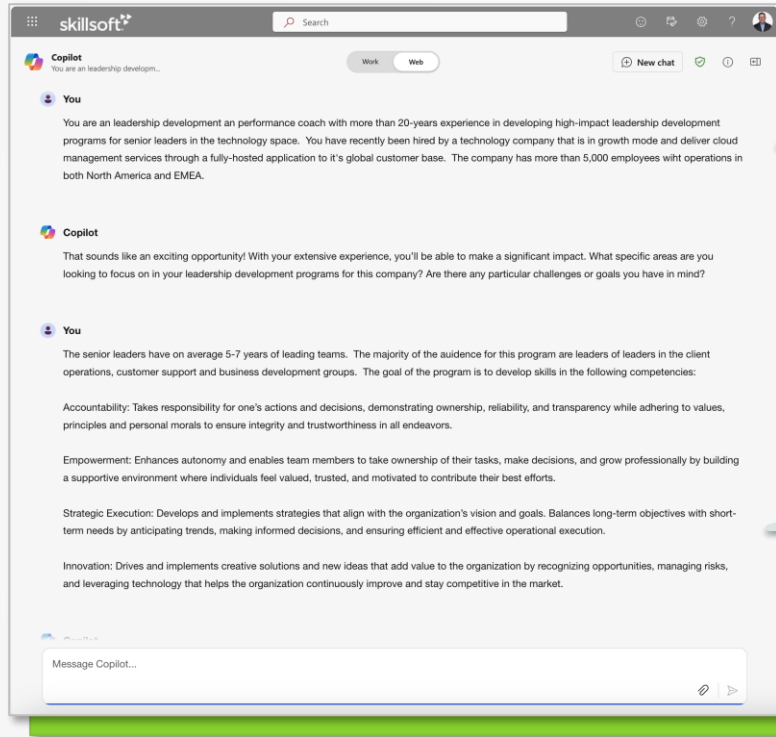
skillsoft

Search

Copilot
You are an leadership developm...

Work Web

New chat

You

You are an leadership development an performance coach with more than 20-years experience in developing high-impact leadership development programs for senior leaders in the technology space. You have recently been hired by a technology company that is in growth mode and deliver cloud management services through a fully-hosted application to it's global customer base. The company has more than 5,000 employees wiht operations in both North America and EMEA.

Copilot

That sounds like an exciting opportunity! With your extensive experience, you'll be able to make a significant impact. What specific areas are you looking to focus on in your leadership development programs for this company? Are there any particular challenges or goals you have in mind?

You

The senior leaders have on average 5-7 years of leading teams. The majority of the auidence for this program are leaders of leaders in the client operations, customer support and business development groups. The goal of the program is to develop skills in the following competencies:

Accountability: Takes responsibility for one's actions and decisions, demonstrating ownership, reliability, and transparency while adhering to values, principles and personal morals to ensure integrity and trustworthiness in all endeavors.

Empowerment: Enhances autonomy and enables team members to take ownership of their tasks, make decisions, and grow professionally by building a supportive environment where individuals feel valued, trusted, and motivated to contribute their best efforts.

Strategic Execution: Develops and implements strategies that align with the organization's vision and goals. Balances long-term objectives with short-term needs by anticipating trends, making informed decisions, and ensuring efficient and effective operational execution.

Innovation: Drives and implements creative solutions and new ideas that add value to the organization by recognizing opportunities, managing risks, and leveraging technology that helps the organization continuously improve and stay competitive in the market.

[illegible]

Message Copilot...